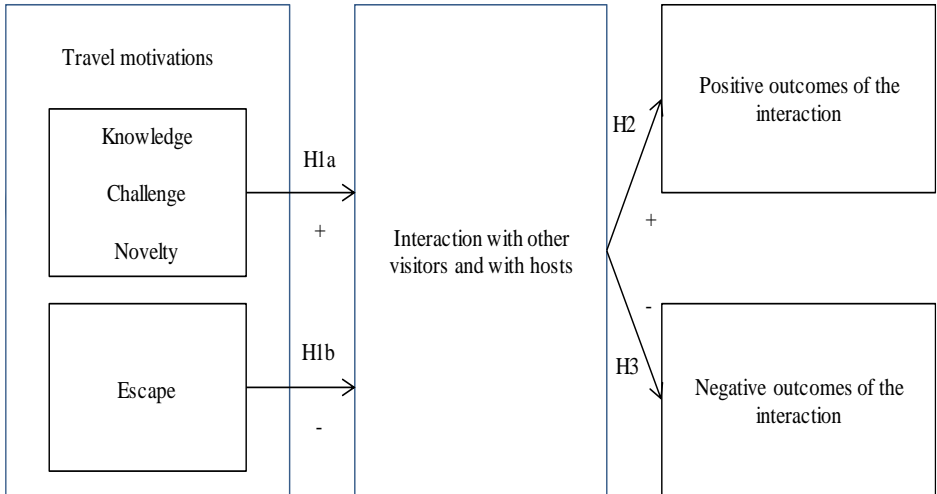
Travel motivations

Knowledge

Challenge

Novelty

Escape

H1a

+

H1b

-

Interaction with other visitors and with hosts

H2

+

-

H3

Positive outcomes of the interaction

Negative outcomes of the interaction